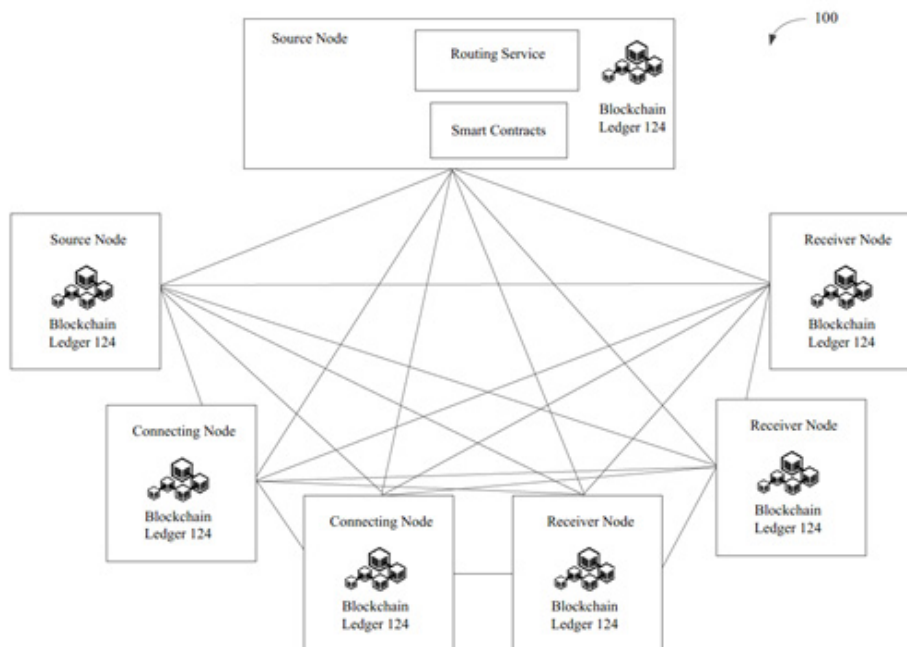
100

Source Node

Routing Service

Smart Contracts

Blockchain Ledger 124

Source Node

Blockchain Ledger 124

Receiver Node

Blockchain Ledger 124

Connecting Node

Blockchain Ledger 124

Receiver Node

Blockchain Ledger 124

Connecting Node

Blockchain Ledger 124

Receiver Node

Blockchain Ledger 124